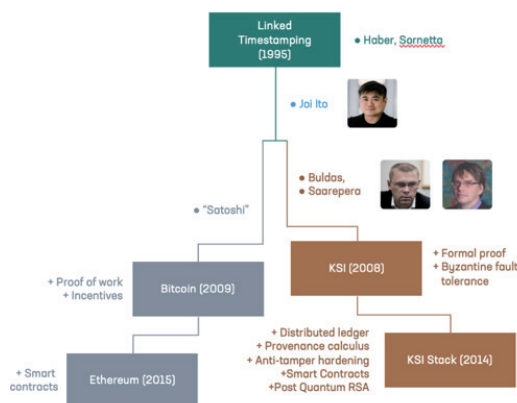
Linked Timestamping (1995)

• Haber, Sornetta

• Joi Ito

• Buldas, Saarepera

• "Satoshi"

+ Proof of work
+ Incentives

Bitcoin (2009)

KSI (2008)

+ Formal proof
+ Byzantine fault tolerance

+ Distributed ledger
+ Provenance calculus
+ Anti-tamper hardening
+Smart Contracts
+Post Quantum RSA

KSI Stack (2014)

+ Smart contracts

Ethereum (2015)